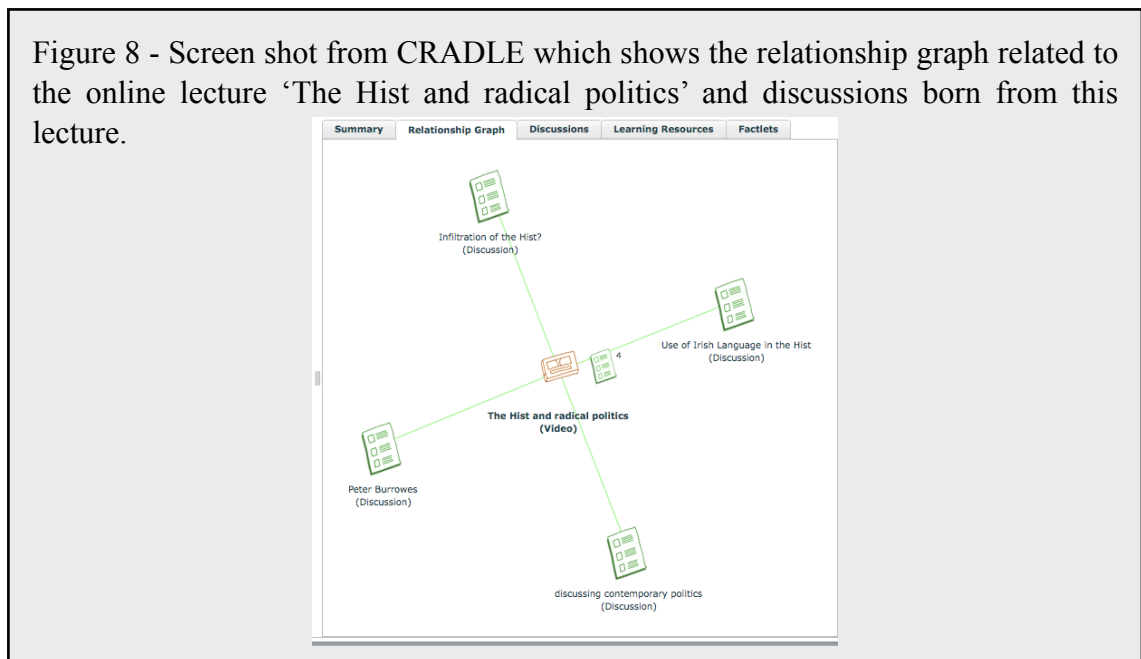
Figure 8 - Screen shot from CRADLE which shows the relationship graph related to the online lecture 'The Hist and radical politics' and discussions born from this lecture.

Summary | Relationship Graph | Discussions | Learning Resources | Factlets

Infiltration of the Hist?
(Discussion)

Use of Irish Language in the Hist
(Discussion)

4

The Hist and radical politics
(Video)

Peter Burrowes
(Discussion)

discussing contemporary politics
(Discussion)